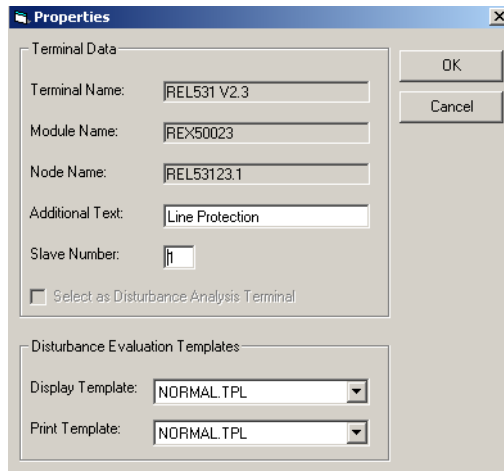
Properties

X

Terminal Data

Terminal Name: REL531 V2.3

Module Name: REX50023

Node Name: REL53123.1

Additional Text: Line Protection

Slave Number: 1

Select as Disturbance Analysis Terminal

OK

Cancel

Disturbance Evaluation Templates

Display Template: NORMAL.TPL

Print Template: NORMAL.TPL